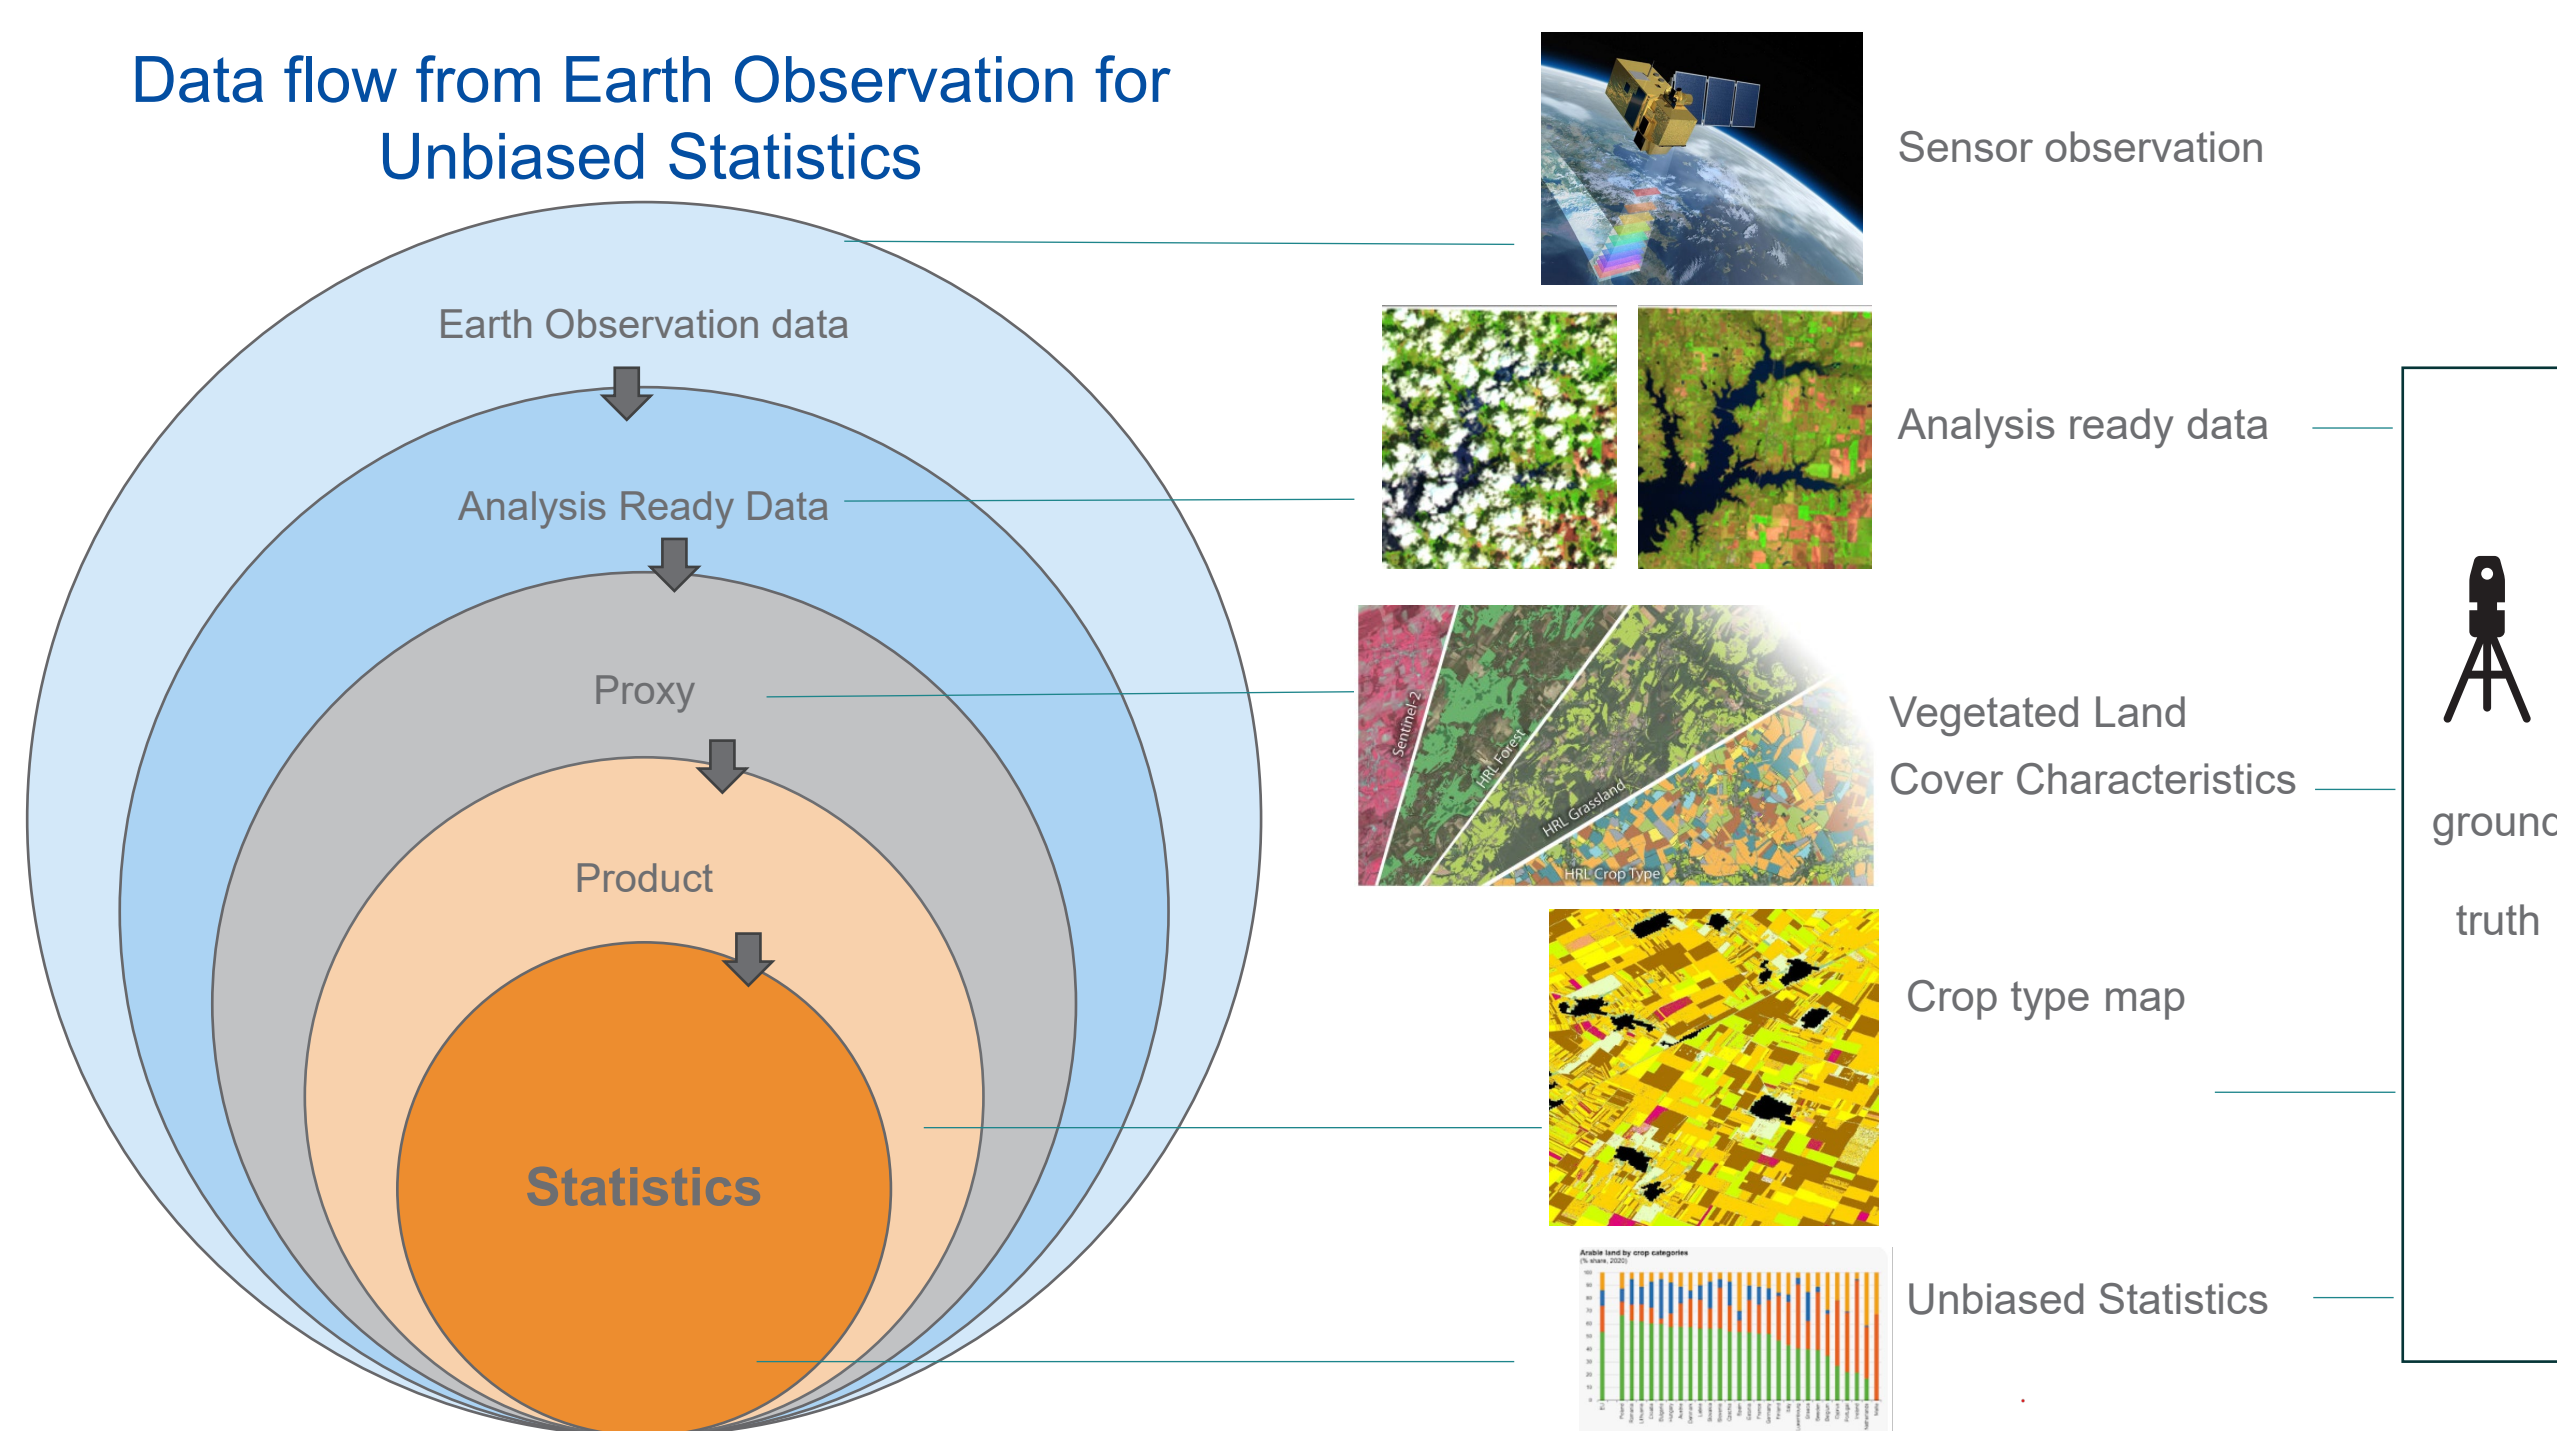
Data flow from Earth Observation for Unbiased Statistics

Earth Observation data

Analysis Ready Data

Proxy

Product

Statistics

Sensor observation

Analysis ready data

Sentinel-2

HRL Forest

HRL Grassland

HRL Crop Type

Vegetated Land Cover Characteristics

Crop type map

Arable land by crop categories

Unbiased Statistics

ground truth